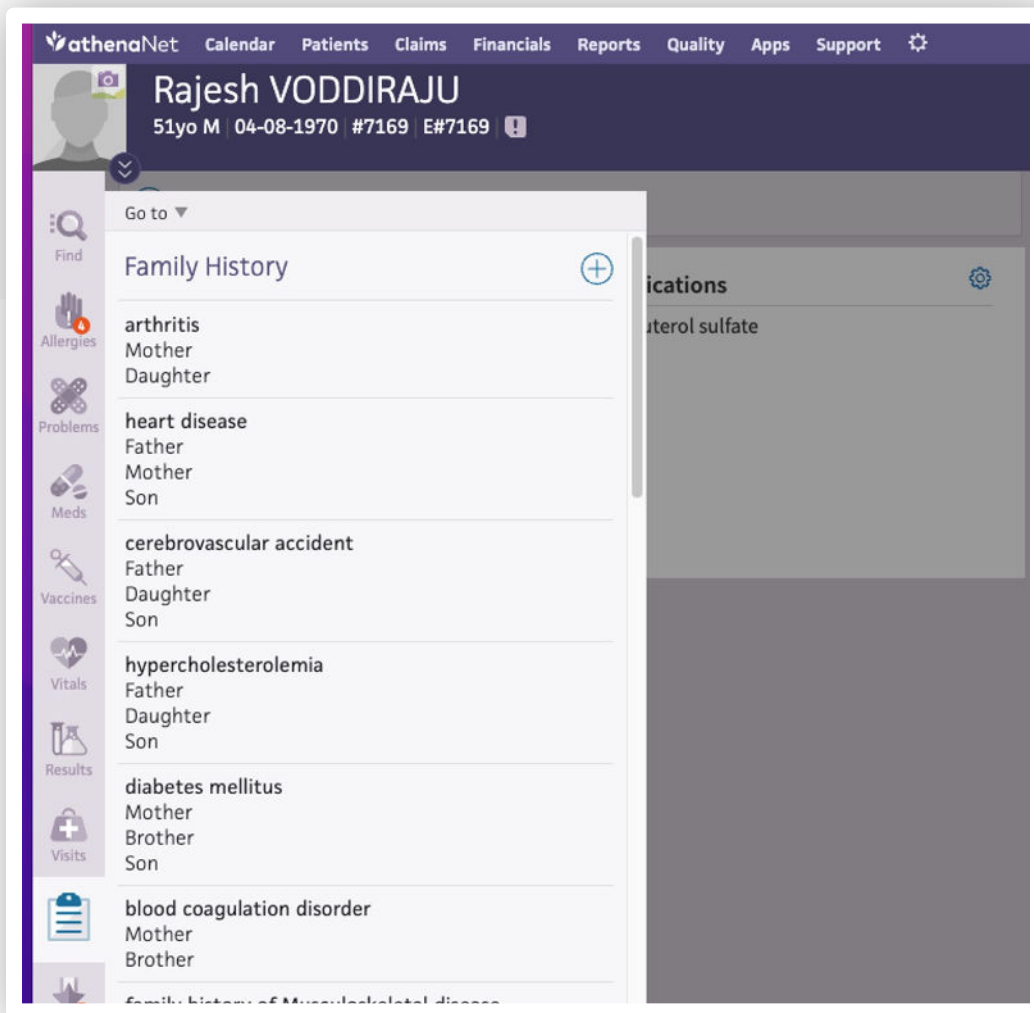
athenaNet Calendar Patients Claims Financials Reports Quality Apps Support

Rajesh VODDIRAJU
51yo M | 04-08-1970 | #7169 | E#7169

Find
Allergies
Problems
Meds
Vaccines
Vitals
Results
Visits

Go to

Family History

arthritis
Mother
Daughter

heart disease
Father
Mother
Son

cerebrovascular accident
Father
Daughter
Son

hypercholesterolemia
Father
Daughter
Son

diabetes mellitus
Mother
Brother
Son

blood coagulation disorder
Mother
Brother

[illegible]

ications
uterol sulfate